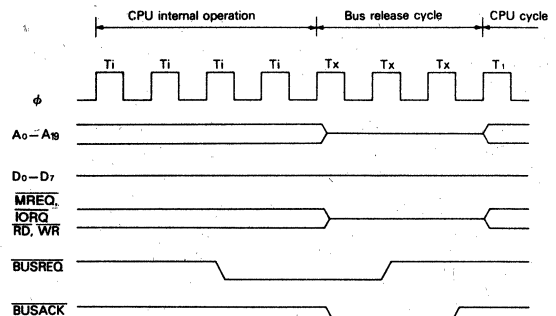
CPU internal operation

Bus release cycle

CPU cycle

Ti Ti Ti Ti Tx Tx Tx $T_1$

$\phi$

$A_0-A_{19}$

$D_0-D_7$

$\overline{MREQ}$, $\overline{IORQ}$ $\overline{RD}$, $\overline{WR}$

$\overline{BUSREQ}$

$\overline{BUSACK}$